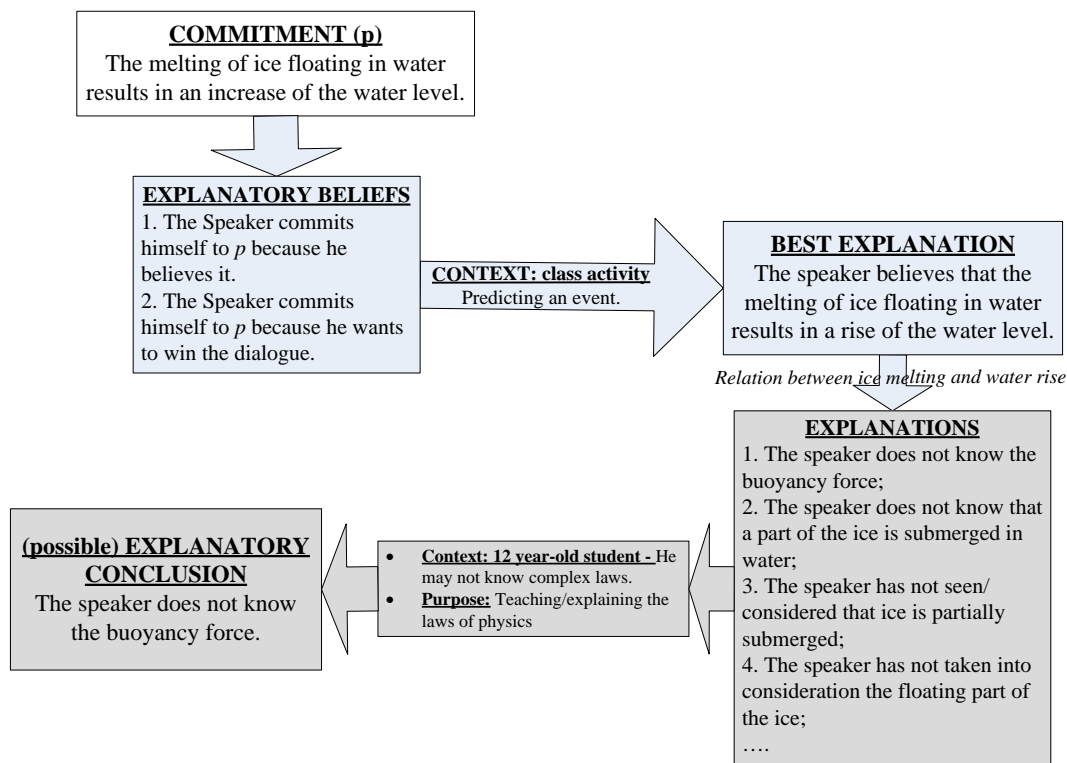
COMMITMENT (p)
The melting of ice floating in water results in an increase of the water level.

EXPLANATORY BELIEFS
1. The Speaker commits himself to *p* because he believes it.
2. The Speaker commits himself to *p* because he wants to win the dialogue.

CONTEXT: class activity
Predicting an event.

BEST EXPLANATION
The speaker believes that the melting of ice floating in water results in a rise of the water level.

Relation between ice melting and water rise

EXPLANATIONS
1. The speaker does not know the buoyancy force;
2. The speaker does not know that a part of the ice is submerged in water;
3. The speaker has not seen/ considered that ice is partially submerged;
4. The speaker has not taken into consideration the floating part of the ice;
….

• Context: 12 year-old student - He may not know complex laws.
• Purpose: Teaching/explaining the laws of physics

(possible) EXPLANATORY CONCLUSION
The speaker does not know the buoyancy force.